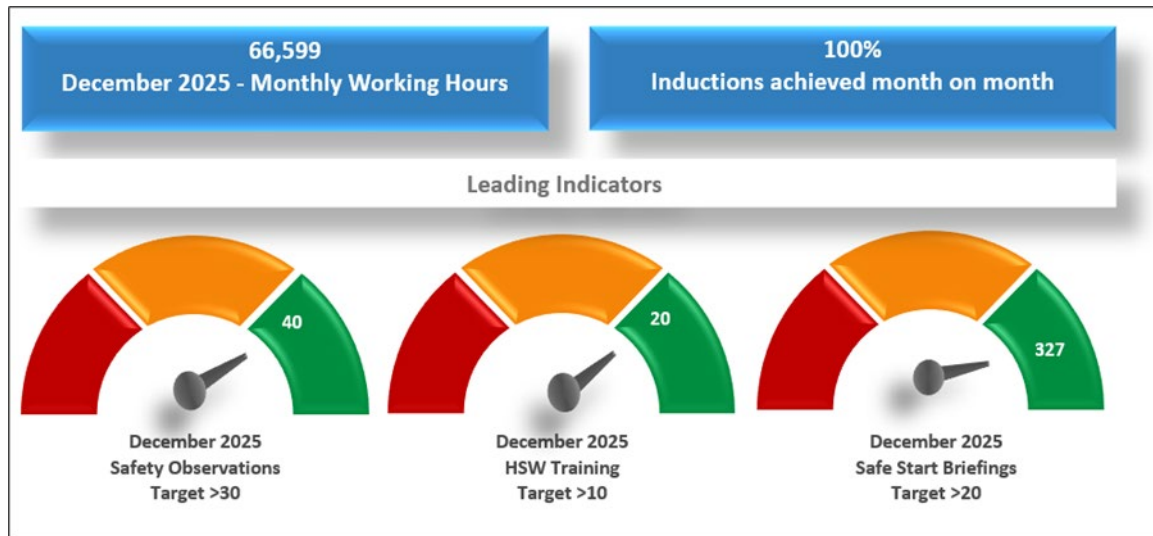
66,599
December 2025 - Monthly Working Hours

100%
Inductions achieved month on month

Leading Indicators

40

December 2025
Safety Observations
Target >30

20

December 2025
HSW Training
Target >10

327

December 2025
Safe Start Briefings
Target >20